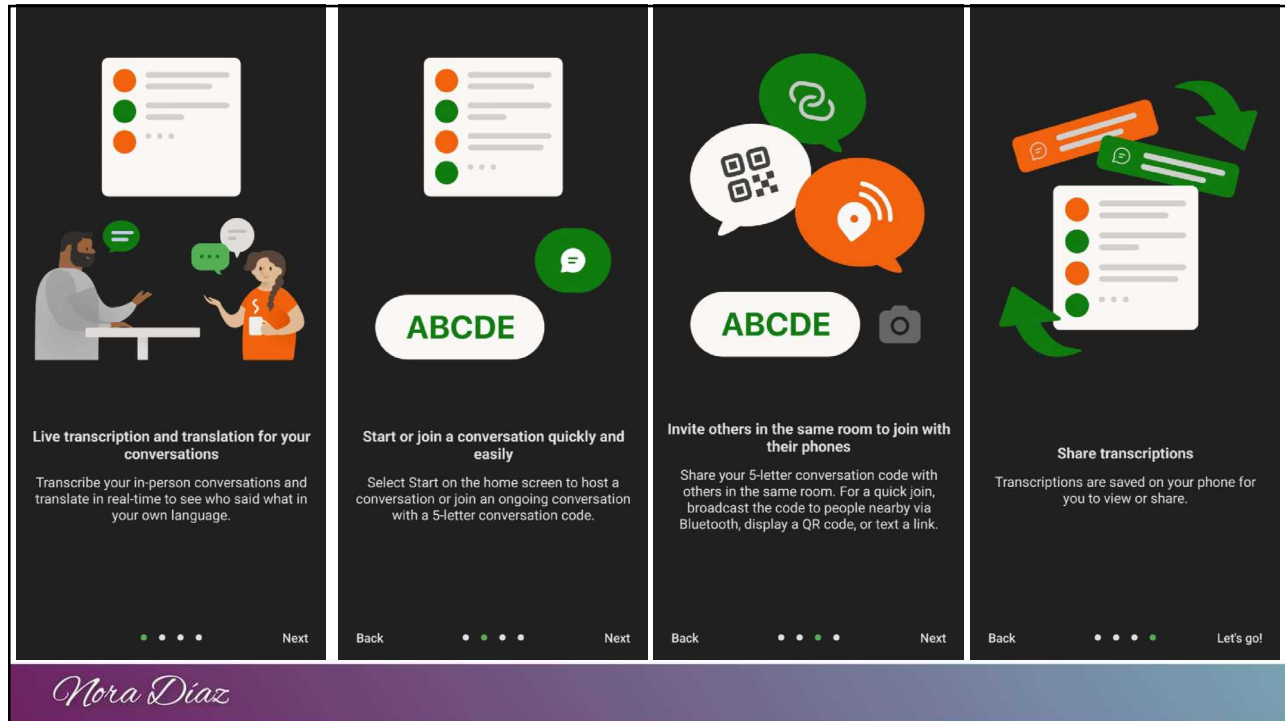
Live transcription and translation for your conversations

Transcribe your in-person conversations and translate in real-time to see who said what in your own language.

Next

ABCDE

Start or join a conversation quickly and easily

Select Start on the home screen to host a conversation or join an ongoing conversation with a 5-letter conversation code.

Back

Next

ABCDE

Invite others in the same room to join with their phones

Share your 5-letter conversation code with others in the same room. For a quick join, broadcast the code to people nearby via Bluetooth, display a QR code, or text a link.

Back

Next

Share transcriptions

Transcriptions are saved on your phone for you to view or share.

Back

Let's go!

Nora Díaz